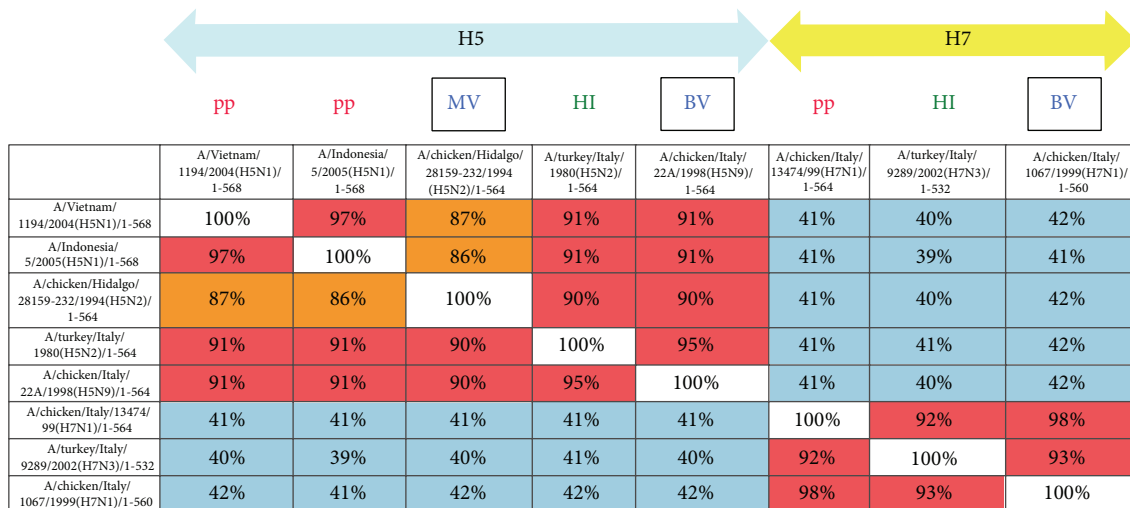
H5

H7

pp pp MV HI BV pp HI BV

| | A/Vietnam/1194/2004(H5N1)/1-568 | A/Indonesia/5/2005(H5N1)/1-568 | A/chicken/Hidalgo/28159-232/1994(H5N2)/1-564 | A/turkey/Italy/1980(H5N2)/1-564 | A/chicken/Italy/22A/1998(H5N9)/1-564 | A/chicken/Italy/13474/99(H7N1)/1-564 | A/turkey/Italy/9289/2002(H7N3)/1-532 | A/chicken/Italy/1067/1999(H7N1)/1-560 |
|---|---|---|---|---|---|---|---|---|
| A/Vietnam/1194/2004(H5N1)/1-568 | 100% | 97% | 87% | 91% | 91% | 41% | 40% | 42% |
| A/Indonesia/5/2005(H5N1)/1-568 | 97% | 100% | 86% | 91% | 91% | 41% | 39% | 41% |
| A/chicken/Hidalgo/28159-232/1994(H5N2)/1-564 | 87% | 86% | 100% | 90% | 90% | 41% | 40% | 42% |
| A/turkey/Italy/1980(H5N2)/1-564 | 91% | 91% | 90% | 100% | 95% | 41% | 41% | 42% |
| A/chicken/Italy/22A/1998(H5N9)/1-564 | 91% | 91% | 90% | 95% | 100% | 41% | 40% | 42% |
| A/chicken/Italy/13474/99(H7N1)/1-564 | 41% | 41% | 41% | 41% | 41% | 100% | 92% | 98% |
| A/turkey/Italy/9289/2002(H7N3)/1-532 | 40% | 39% | 40% | 41% | 40% | 92% | 100% | 93% |
| A/chicken/Italy/1067/1999(H7N1)/1-560 | 42% | 41% | 42% | 42% | 42% | 98% | 93% | 100% |